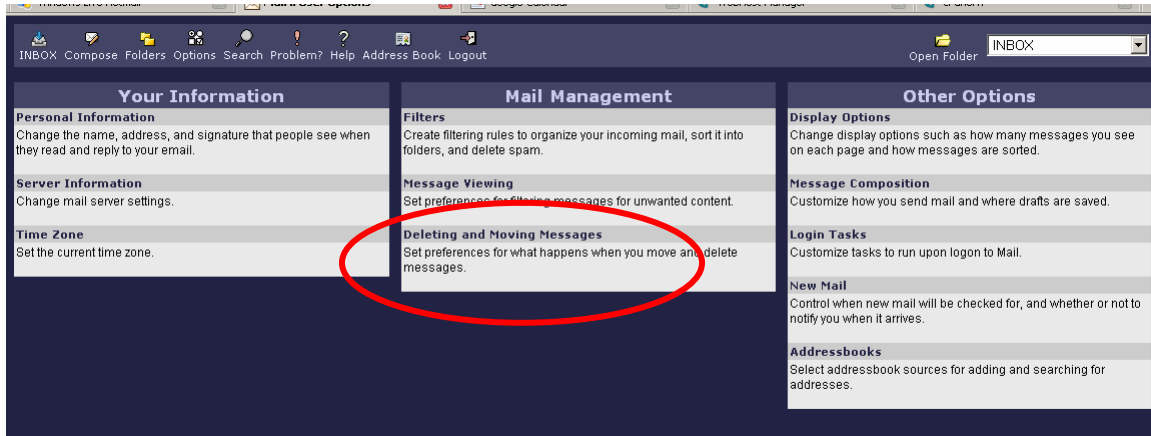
INBOX Compose Folders Options Search Problem? Help Address Book Logout

Open Folder INBOX

Your Information

Personal Information
Change the name, address, and signature that people see when they read and reply to your email.

Server Information
Change mail server settings.

Time Zone
Set the current time zone.

Mail Management

Filters
Create filtering rules to organize your incoming mail, sort it into folders, and delete spam.

Message Viewing
Set preferences for filtering messages for unwanted content.

Deleting and Moving Messages
Set preferences for what happens when you move and delete messages.

Other Options

Display Options
Change display options such as how many messages you see on each page and how messages are sorted.

Message Composition
Customize how you send mail and where drafts are saved.

Login Tasks
Customize tasks to run upon logon to Mail.

New Mail
Control when new mail will be checked for, and whether or not to notify you when it arrives.

Addressbooks
Select addressbook sources for adding and searching for addresses.